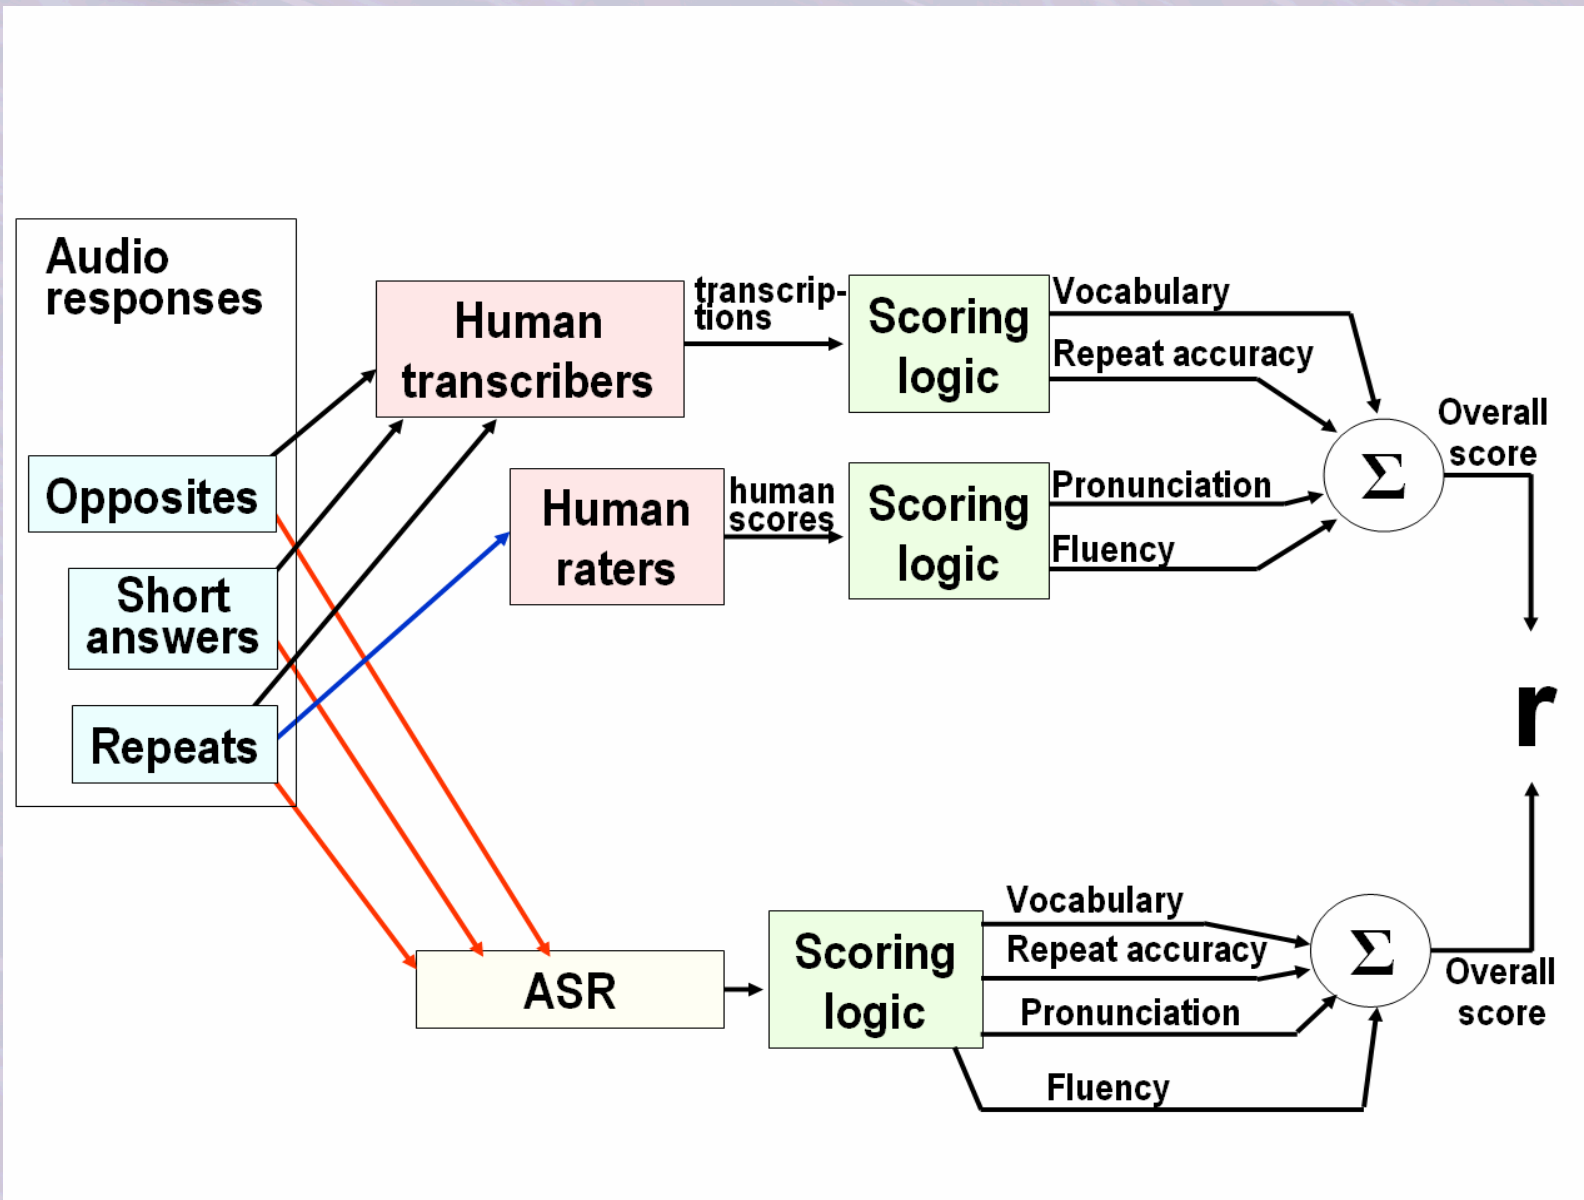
Audio responses

Opposites

Short answers

Repeats

Human transcribers

transcriptions

Scoring logic

Vocabulary

Repeat accuracy

Human raters

human scores

Scoring logic

Pronunciation

Fluency

$\Sigma$

Overall score

r

ASR

Scoring logic

Vocabulary

Repeat accuracy

Pronunciation

Fluency

$\Sigma$

Overall score